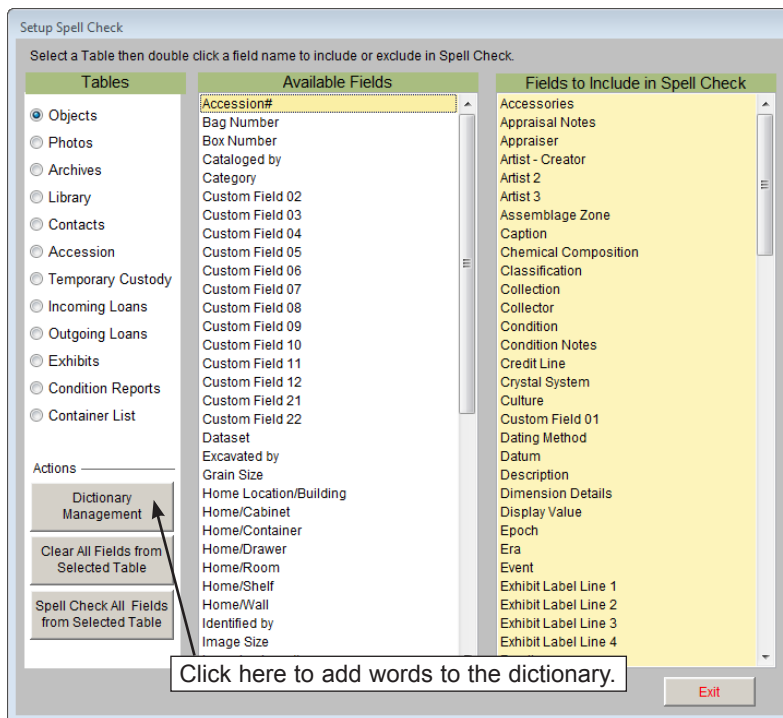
Setup Spell Check

Select a Table then double click a field name to include or exclude in Spell Check.

Tables

Objects
Photos
Archives
Library
Contacts
Accession
Temporary Custody
Incoming Loans
Outgoing Loans
Exhibits
Condition Reports
Container List

Actions

Dictionary Management

Clear All Fields from Selected Table

Spell Check All Fields from Selected Table

Available Fields

Accession#
Bag Number
Box Number
Cataloged by
Category
Custom Field 02
Custom Field 03
Custom Field 04
Custom Field 05
Custom Field 06
Custom Field 07
Custom Field 08
Custom Field 09
Custom Field 10
Custom Field 11
Custom Field 12
Custom Field 21
Custom Field 22
Dataset
Excavated by
Grain Size
Home Location/Building
Home/Cabinet
Home/Container
Home/Drawer
Home/Room
Home/Shelf
Home/Wall
Identified by
Image Size

Fields to Include in Spell Check

Accessories
Appraisal Notes
Appraiser
Artist - Creator
Artist 2
Artist 3
Assemblage Zone
Caption
Chemical Composition
Classification
Collection
Collector
Condition
Condition Notes
Credit Line
Crystal System
Culture
Custom Field 01
Dating Method
Datum
Description
Dimension Details
Display Value
Epoch
Era
Event
Exhibit Label Line 1
Exhibit Label Line 2
Exhibit Label Line 3
Exhibit Label Line 4

Click here to add words to the dictionary.

Exit